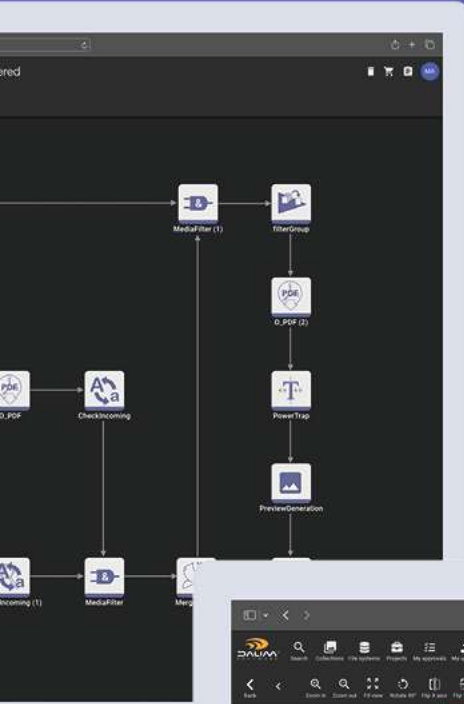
ered

MA

MediaFilter (1)

filterGroup

O_PDF (2)

O_PDF

CheckIncoming

PowerTrap

PreviewGeneration

Incoming (1)

MediaFilter

Merg

DALIM

Search

Collections

File systems

Projects

My approvals

Back

Zoom in

Zoom out

Fit view

Rotate 90°

Flip X axis